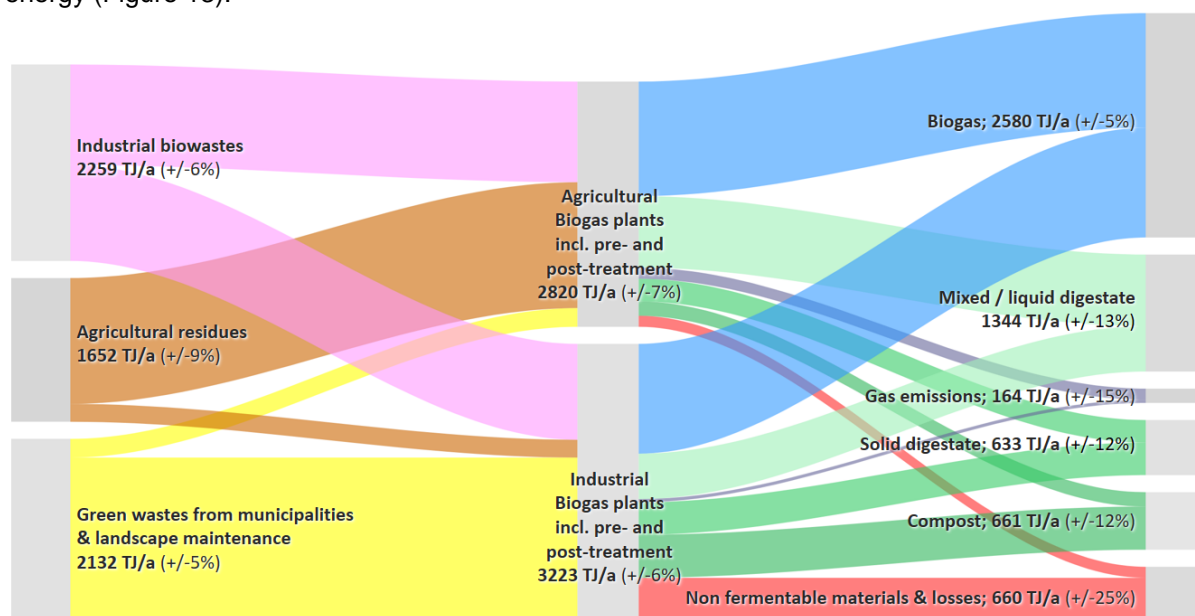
energy (Figure 15).

Industrial biowastes
2259 TJ/a (+/-6%)

Agricultural residues
1652 TJ/a (+/-9%)

Green wastes from municipalities & landscape maintenance
2132 TJ/a (+/-5%)

Agricultural Biogas plants incl. pre- and post-treatment
2820 TJ/a (+/-7%)

Industrial Biogas plants incl. pre- and post-treatment
3223 TJ/a (+/-6%)

Biogas; 2580 TJ/a (+/-5%)

Mixed / liquid digestate
1344 TJ/a (+/-13%)

Gas emissions; 164 TJ/a (+/-15%)

Solid digestate; 633 TJ/a (+/-12%)

Compost; 661 TJ/a (+/-12%)

Non fermentable materials & losses; 660 TJ/a (+/-25%)